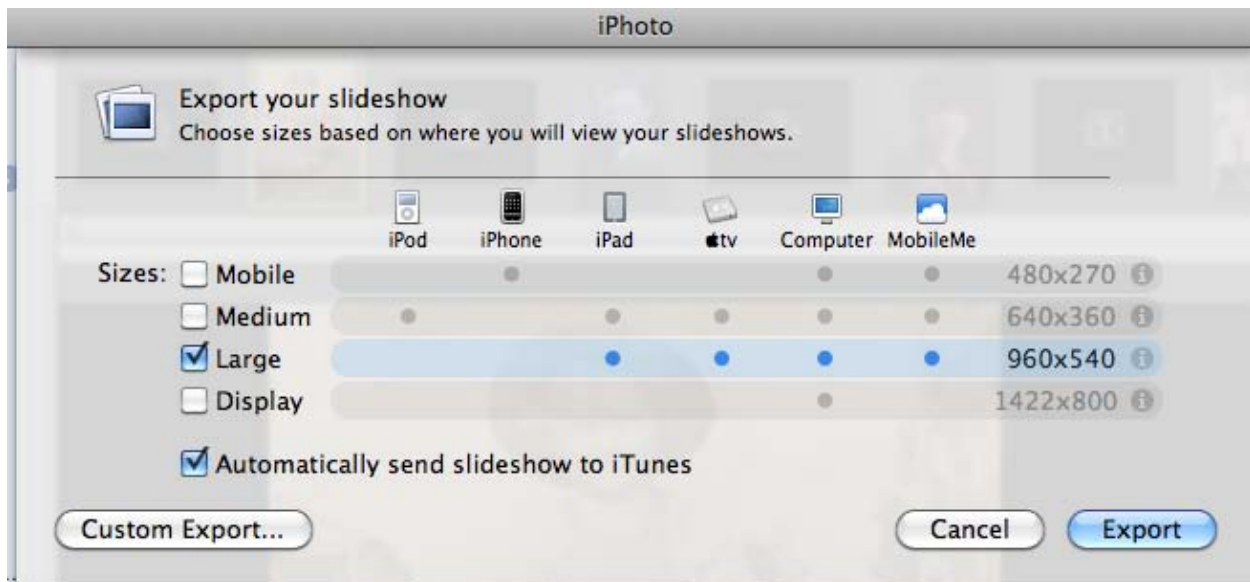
iPhoto

Export your slideshow
Choose sizes based on where you will view your slideshows.

| | iPod | iPhone | iPad | tv | Computer | MobileMe | |
|---|---|---|---|---|---|---|---|
| Sizes: Mobile | | ● | | | ● | ● | 480x270 |
| Medium | ● | | ● | ● | ● | ● | 640x360 |
| Large | | | ● | ● | ● | ● | 960x540 |
| Display | | | | | ● | | 1422x800 |

Automatically send slideshow to iTunes

Custom Export...

Cancel

Export